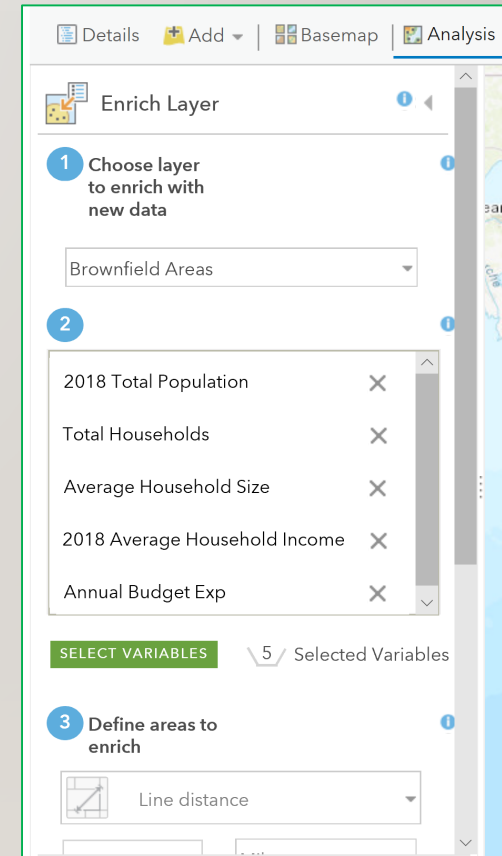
Details Add Basemap Analysis

Enrich Layer

1 Choose layer to enrich with new data

Brownfield Areas

2

2018 Total Population

Total Households

Average Household Size

2018 Average Household Income

Annual Budget Exp

SELECT VARIABLES

5 Selected Variables

3 Define areas to enrich

Line distance

Mi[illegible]